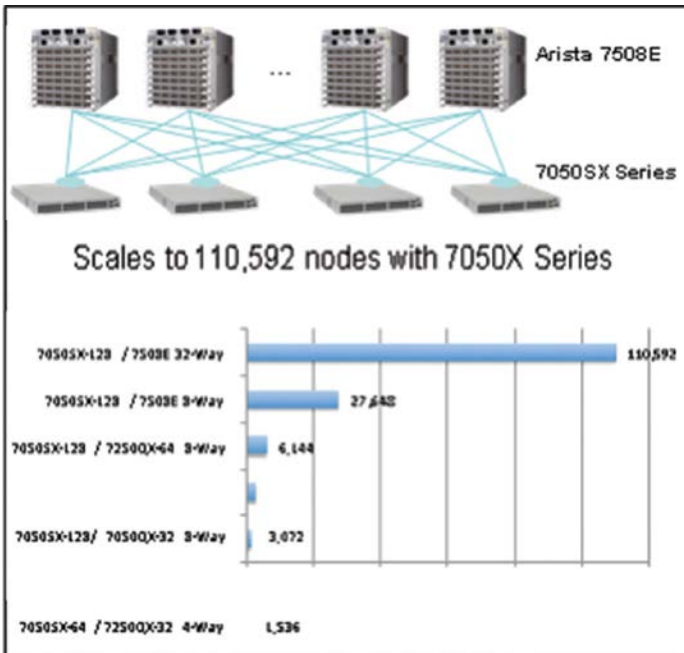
Arista 7508E

...

7050SX Series

Scales to 110,592 nodes with 7050X Series

7050SX-128 / 7508E 32-Way 110,592

7050SX-128 / 7508E 8-Way 27,648

7050SX-128 / 7250QX-64 8-Way 6,144

7050SX-128/ 7050QX-32 8-Way 3,072

7050SX-64 / 7250QX-32 4-Way 1,536